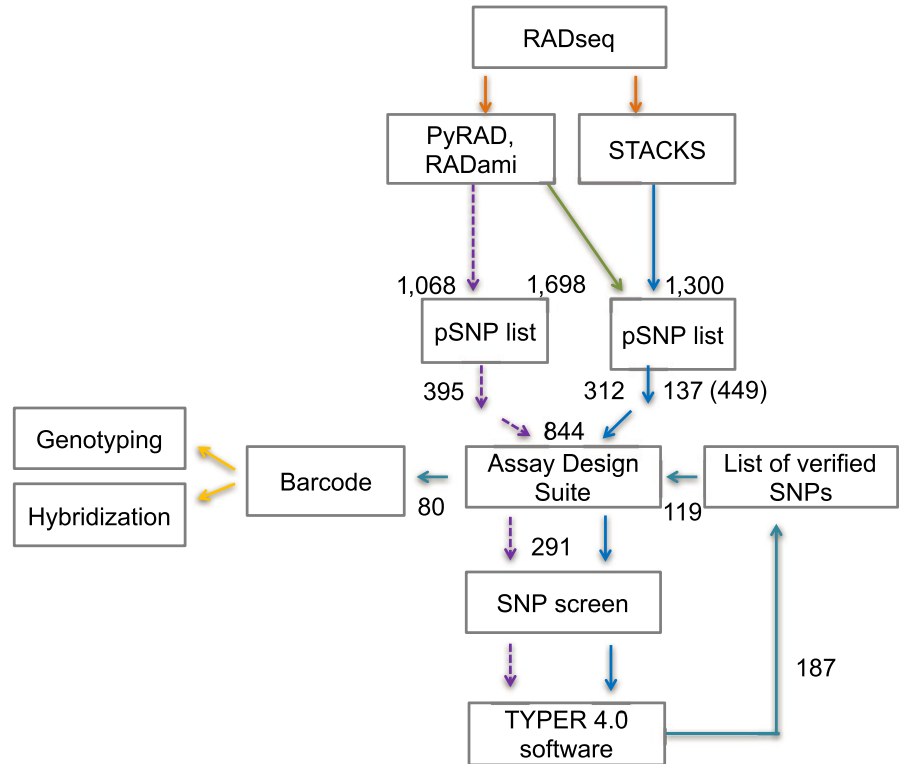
RADseq

PyRAD, RADami

STACKS

1,068

1,698

1,300

pSNP list

pSNP list

395

312

137 (449)

844

Genotyping

Hybridization

Barcode

80

Assay Design Suite

119

List of verified SNPs

291

SNP screen

187

TYPER 4.0 software